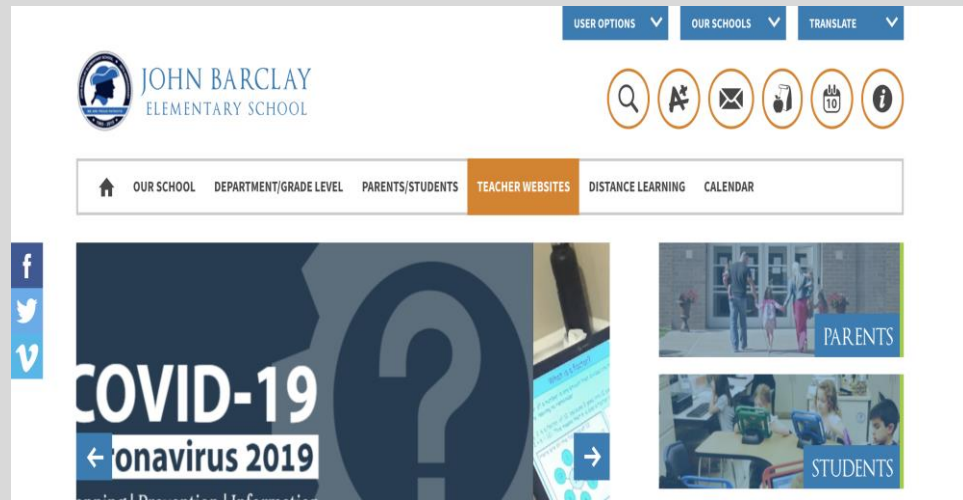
USER OPTIONS
OUR SCHOOLS
TRANSLATE

JOHN BARCLAY
ELEMENTARY SCHOOL

OUR SCHOOL
DEPARTMENT/GRADE LEVEL
PARENTS/STUDENTS
TEACHER WEBSITES
DISTANCE LEARNING
CALENDAR

f
v

COVID-19
onavirus 2019
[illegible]

PARENTS
STUDENTS